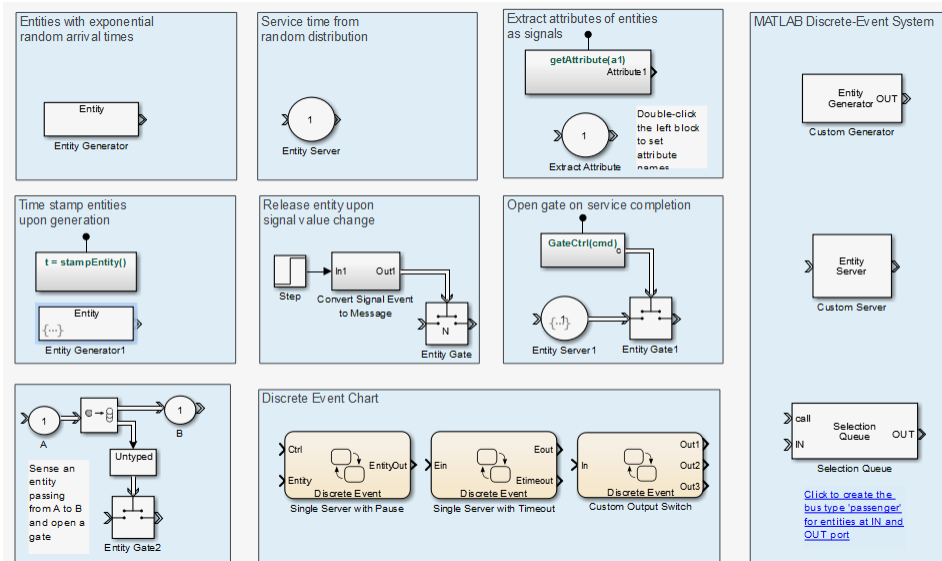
Entities with exponential random arrival times

Entity

Entity Generator

Service time from random distribution

1

Entity Server

Extract attributes of entities as signals

getAttribute(a1)

Attribute1

1

Extract Attribute

Double-click the left block to set attribute names

MATLAB Discrete-Event System

Entity Generator OUT

Custom Generator

Time stamp entities upon generation

t = stampEntity()

Entity

{...}

Entity Generator1

Release entity upon signal value change

Step

In1 Out1

Convert Signal Event to Message

N

Entity Gate

Open gate on service completion

GateCtrl(cmd)

c

{...}1

Entity Server1

Entity Gate1

Entity Server

Custom Server

1

A

1

B

Untyped

Sense an entity passing from A to B and open a gate

Entity Gate2

Discrete Event Chart

Ctrl

Entity

EntityOut

Discrete Event

Single Server with Pause

Ein

Eout

Etimeout

Discrete Event

Single Server with Timeout

In

Out1

Out2

Out3

Discrete Event

Custom Output Switch

call

IN

Selection Queue

OUT

Selection Queue

Click to create the bus type 'passenger' for entities at IN and OUT port